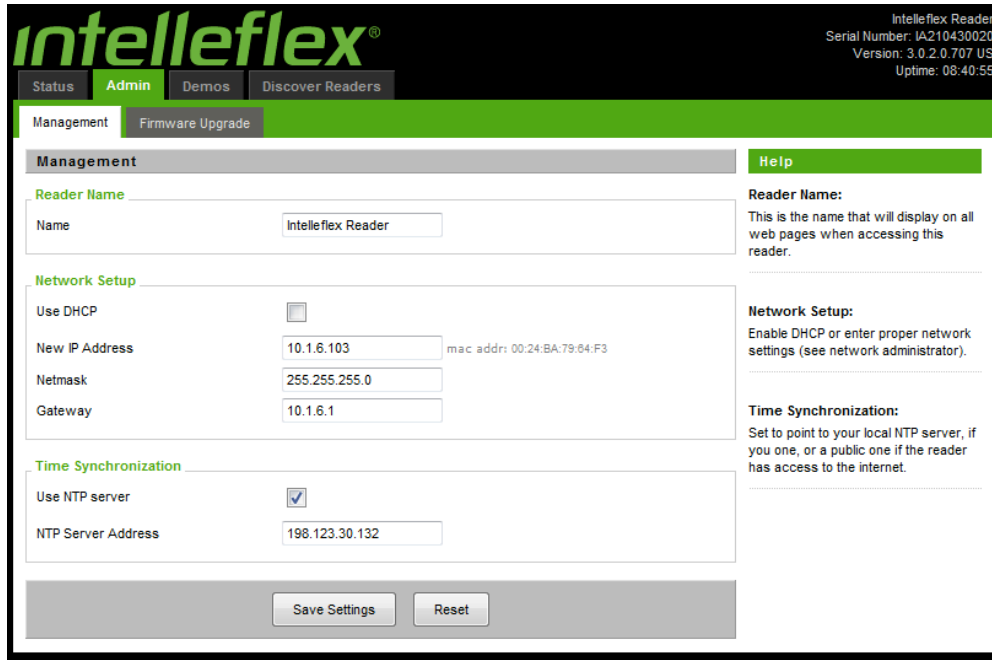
intelleflex®

Intelleflex Reader
Serial Number: IA210430020
Version: 3.0.2.0.707 US
Uptime: 08:40:55

Status | Admin | Demos | Discover Readers

Management | Firmware Upgrade

Management

Reader Name

Name: Intelleflex Reader

Network Setup

Use DHCP

New IP Address: 10.1.6.103 mac addr: 00:24:BA:79:64:F3

Netmask: 255.255.255.0

Gateway: 10.1.6.1

Time Synchronization

Use NTP server

NTP Server Address: 198.123.30.132

Save Settings | Reset

Help

Reader Name:
This is the name that will display on all web pages when accessing this reader.

Network Setup:
Enable DHCP or enter proper network settings (see network administrator).

Time Synchronization:
Set to point to your local NTP server, if you one, or a public one if the reader has access to the internet.